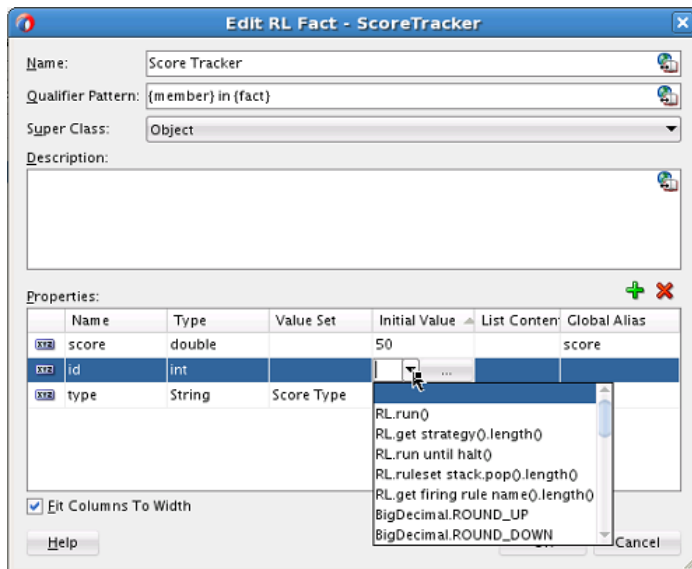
Edit RL Fact - ScoreTracker

Name: Score Tracker

Qualifier Pattern: {member} in {fact}

Super Class: Object

Description:

Properties:

| | Name | Type | Value Set | Initial Value | List Content | Global Alias |
|---|---|---|---|---|---|---|
| | score | double | | 50 | | score |
| | id | int | | ... | | |
| | type | String | Score Type | | | |

RL.run()
RL.get strategy().length()
RL.run until halt()
RL.ruleset stack.pop().length()
RL.get firing rule name().length()
BigDecimal.ROUND_UP
BigDecimal.ROUND_DOWN

Fit Columns To Width

Help

Cancel